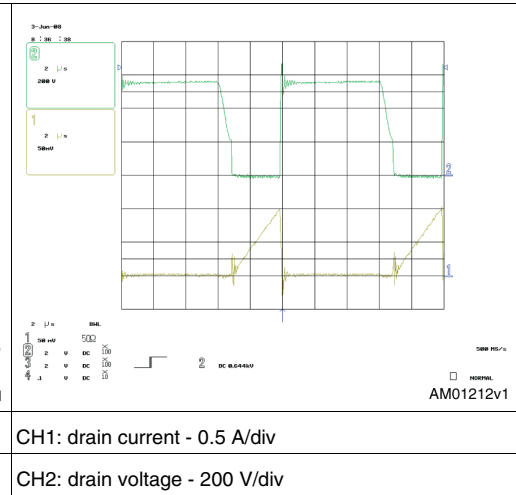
3-Jun-08
8 : 36 : 38

2
2 μs
200 V

1
2 μs
50mV

2 μs BWL
1 50 mV 50Ω
2 2 V DC ×100
3 2 V DC ×100
4 .1 V DC ×10
2 DC 0.644kV

500 MS/s
NORMAL
AM01212v1

CH1: drain current - 0.5 A/div

CH2: drain voltage - 200 V/div